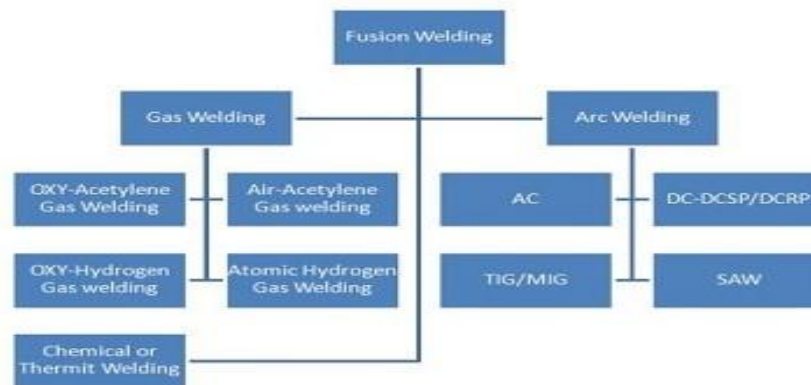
Fusion Welding

Gas Welding

Arc Welding

OXY-Acetylene Gas Welding

Air-Acetylene Gas welding

OXY-Hydrogen Gas welding

Atomic Hydrogen Gas Welding

AC

DC-DCSP/DCRP

TIG/MIG

SAW

Chemical or Thermit Welding